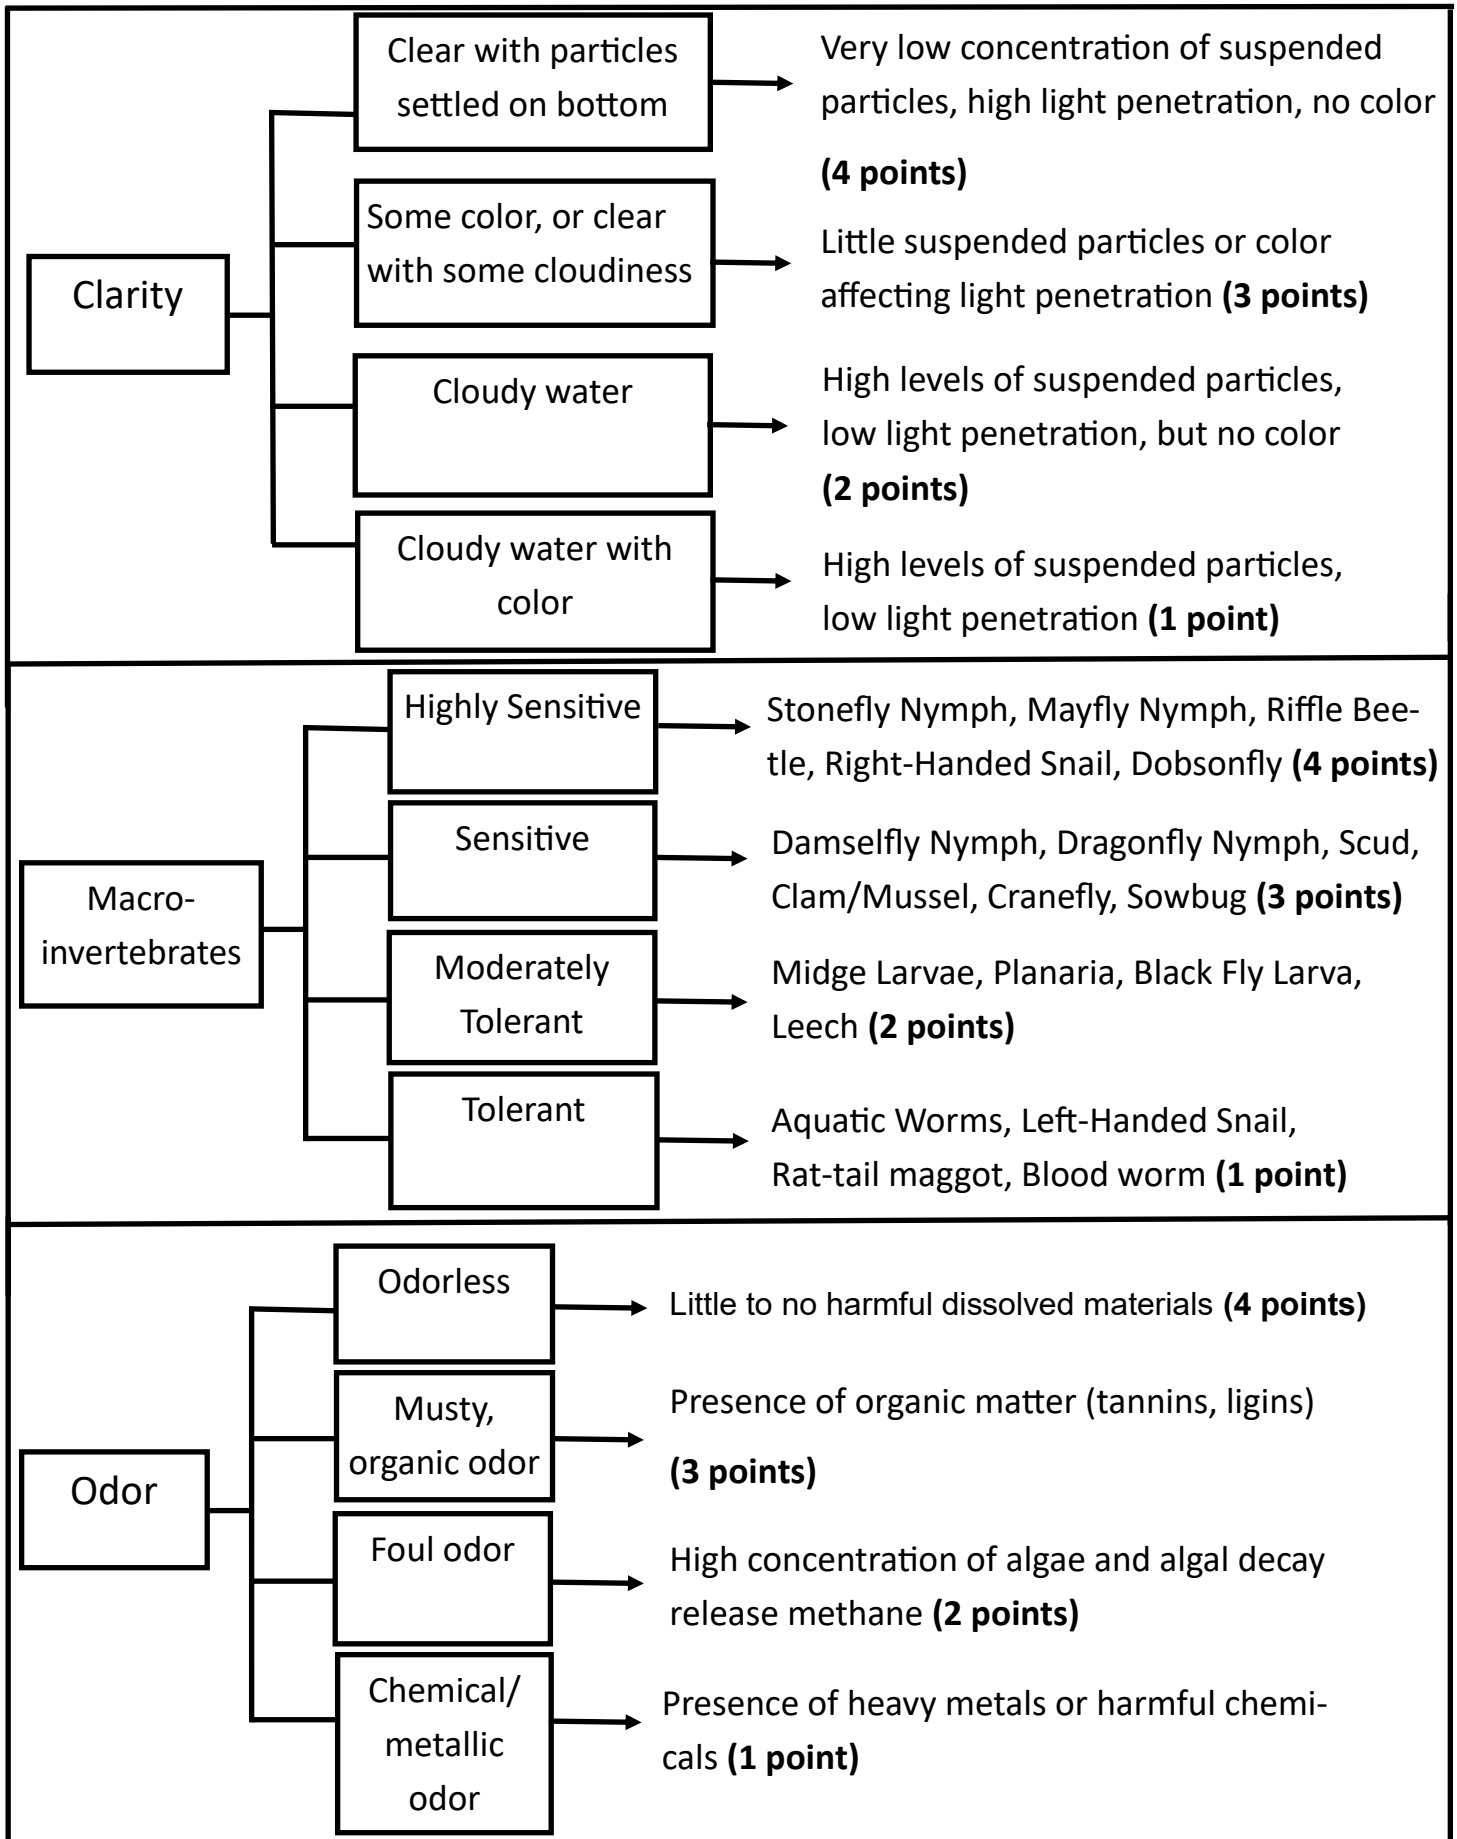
Clarity

Clear with particles settled on bottom

Very low concentration of suspended particles, high light penetration, no color **(4 points)**

Some color, or clear with some cloudiness

Little suspended particles or color affecting light penetration **(3 points)**

Cloudy water

High levels of suspended particles, low light penetration, but no color **(2 points)**

Cloudy water with color

High levels of suspended particles, low light penetration **(1 point)**

Macro-invertebrates

Highly Sensitive

Stonefly Nymph, Mayfly Nymph, Riffle Beetle, Right-Handed Snail, Dobsonfly **(4 points)**

Sensitive

Damselfly Nymph, Dragonfly Nymph, Scud, Clam/Mussel, Cranefly, Sowbug **(3 points)**

Moderately Tolerant

Midge Larvae, Planaria, Black Fly Larva, Leech **(2 points)**

Tolerant

Aquatic Worms, Left-Handed Snail, Rat-tail maggot, Blood worm **(1 point)**

Odor

Odorless

Little to no harmful dissolved materials **(4 points)**

Musty, organic odor

Presence of organic matter (tannins, ligins) **(3 points)**

Foul odor

High concentration of algae and algal decay release methane **(2 points)**

Chemical/ metallic odor

Presence of heavy metals or harmful chemicals **(1 point)**